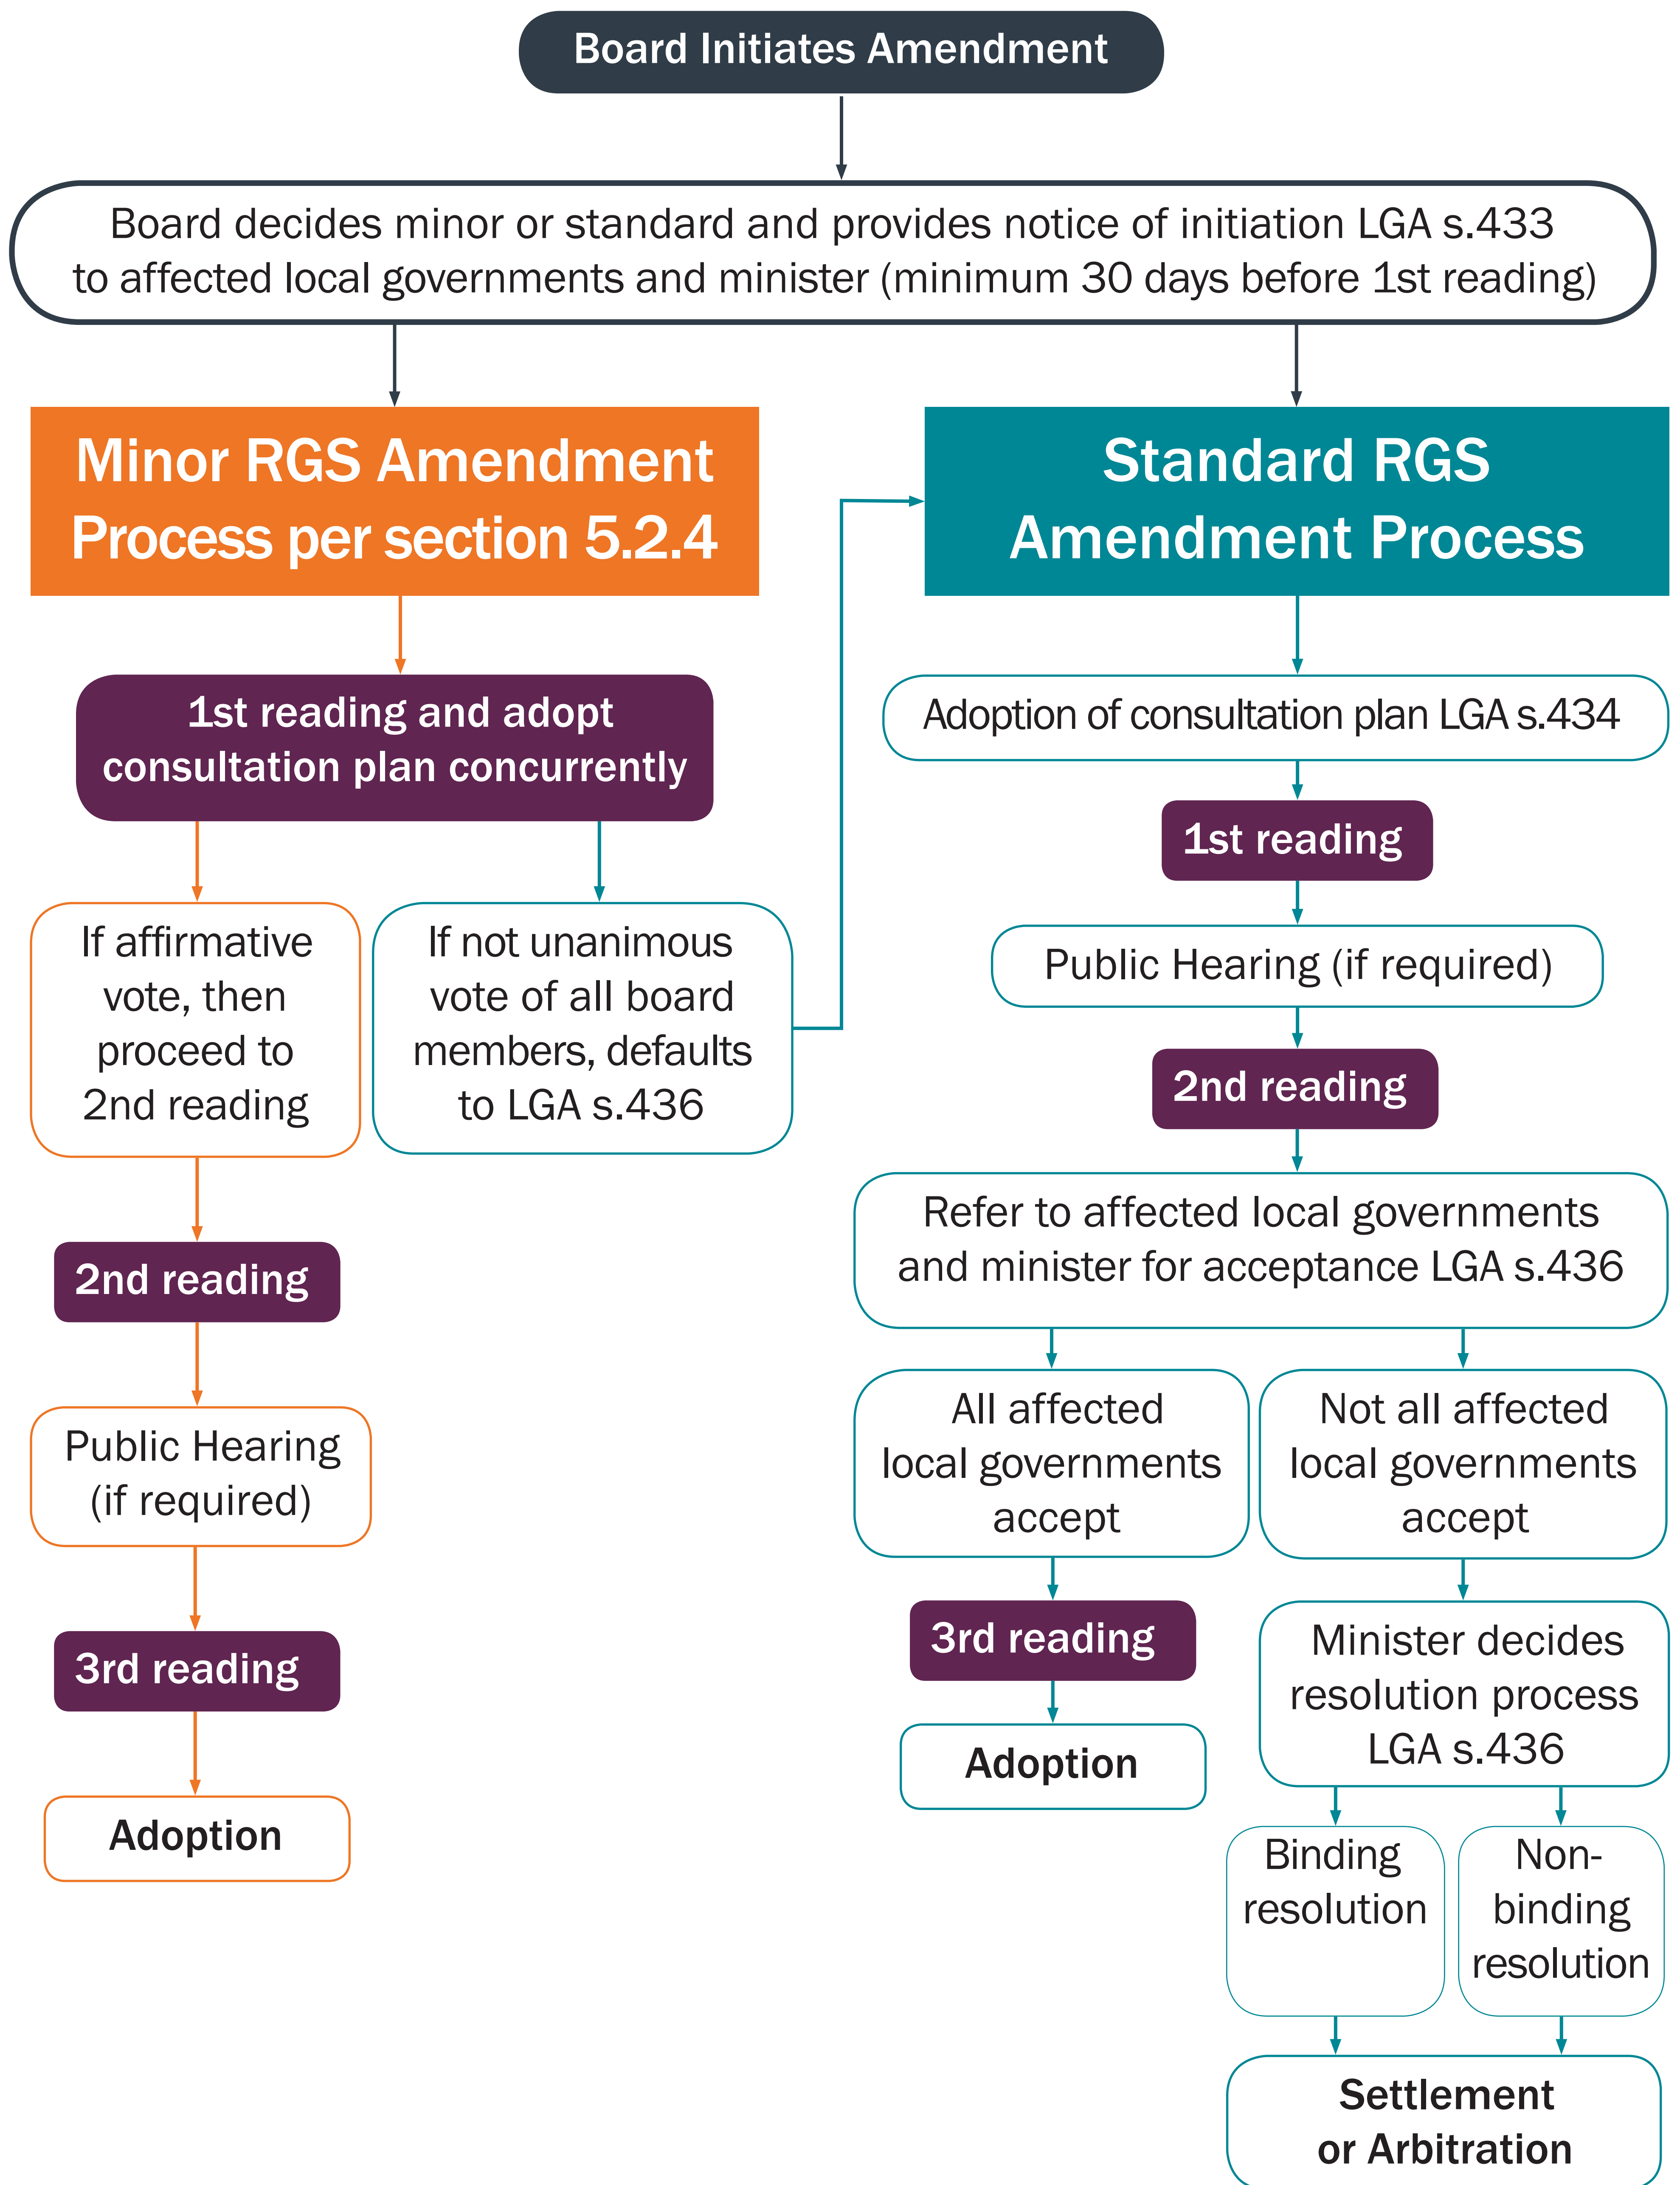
Board Initiates Amendment

Board decides minor or standard and provides notice of initiation LGA s.433 to affected local governments and minister (minimum 30 days before 1st reading)

Minor RGS Amendment Process per section 5.2.4

1st reading and adopt consultation plan concurrently

If affirmative vote, then proceed to 2nd reading

If not unanimous vote of all board members, defaults to LGA s.436

2nd reading

Public Hearing (if required)

3rd reading

Adoption

Standard RGS Amendment Process

Adoption of consultation plan LGA s.434

1st reading

Public Hearing (if required)

2nd reading

Refer to affected local governments and minister for acceptance LGA s.436

All affected local governments accept

Not all affected local governments accept

3rd reading

Adoption

Minister decides resolution process LGA s.436

Binding resolution

Non-binding resolution

Settlement or Arbitration